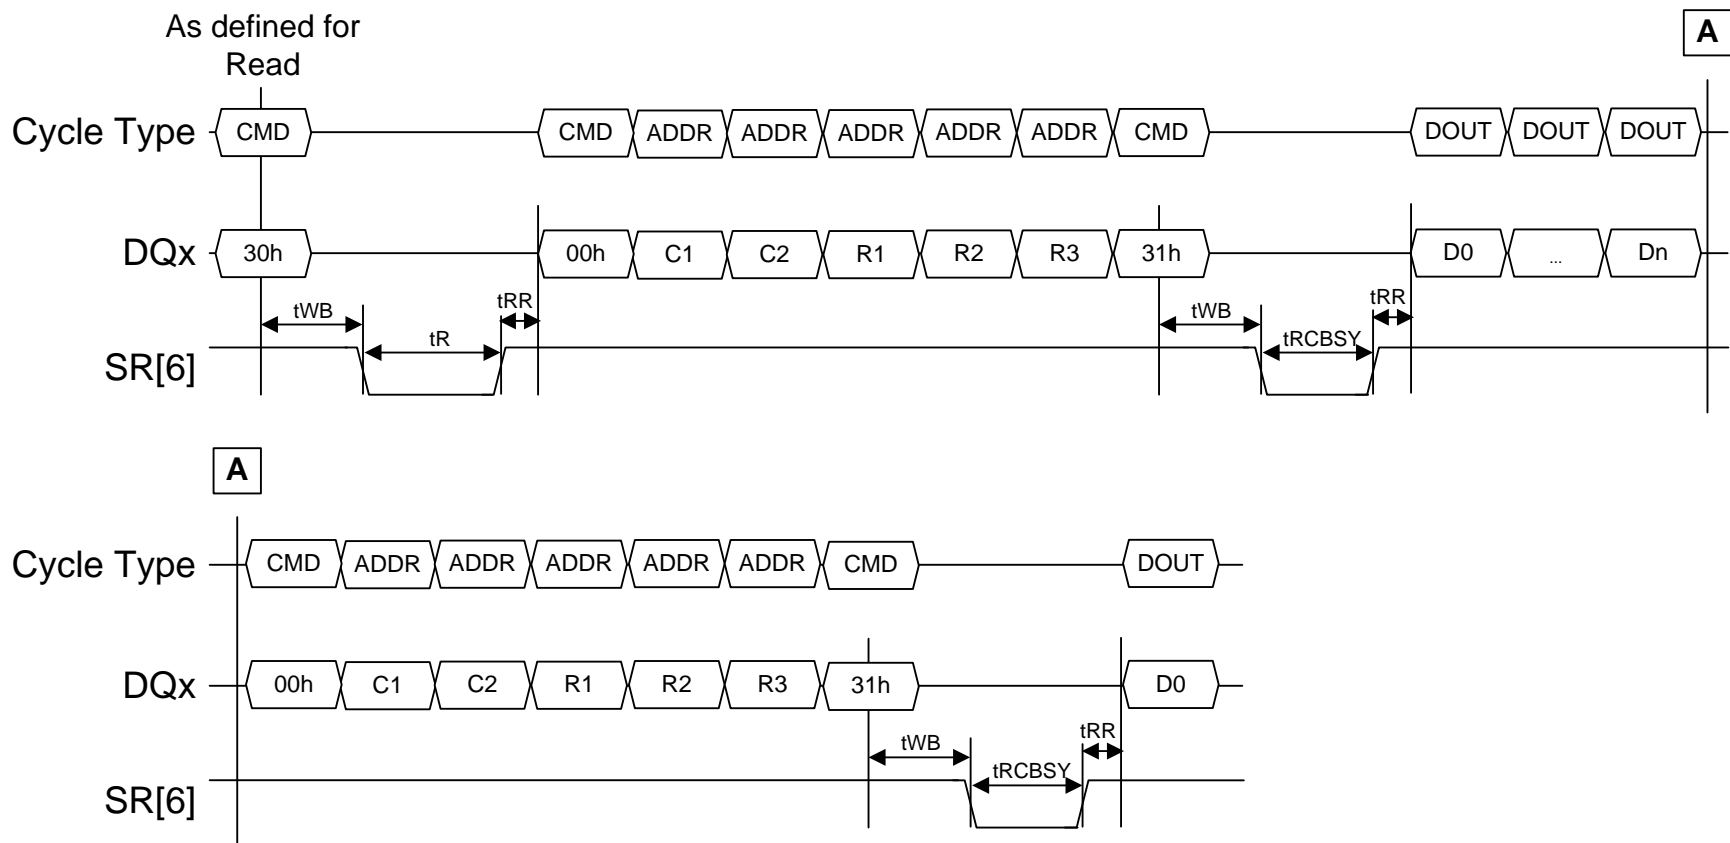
As defined for Read

A

Cycle Type CMD CMD ADDR ADDR ADDR ADDR ADDR CMD DOUT DOUT DOUT

DQx 30h 00h C1 C2 R1 R2 R3 31h D0 ... Dn

tWB tRR tWB tRR

SR[6] tR tRCBSY

A

Cycle Type CMD ADDR ADDR ADDR ADDR ADDR CMD DOUT

DQx 00h C1 C2 R1 R2 R3 31h D0

tWB tRR

SR[6] tRCBSY